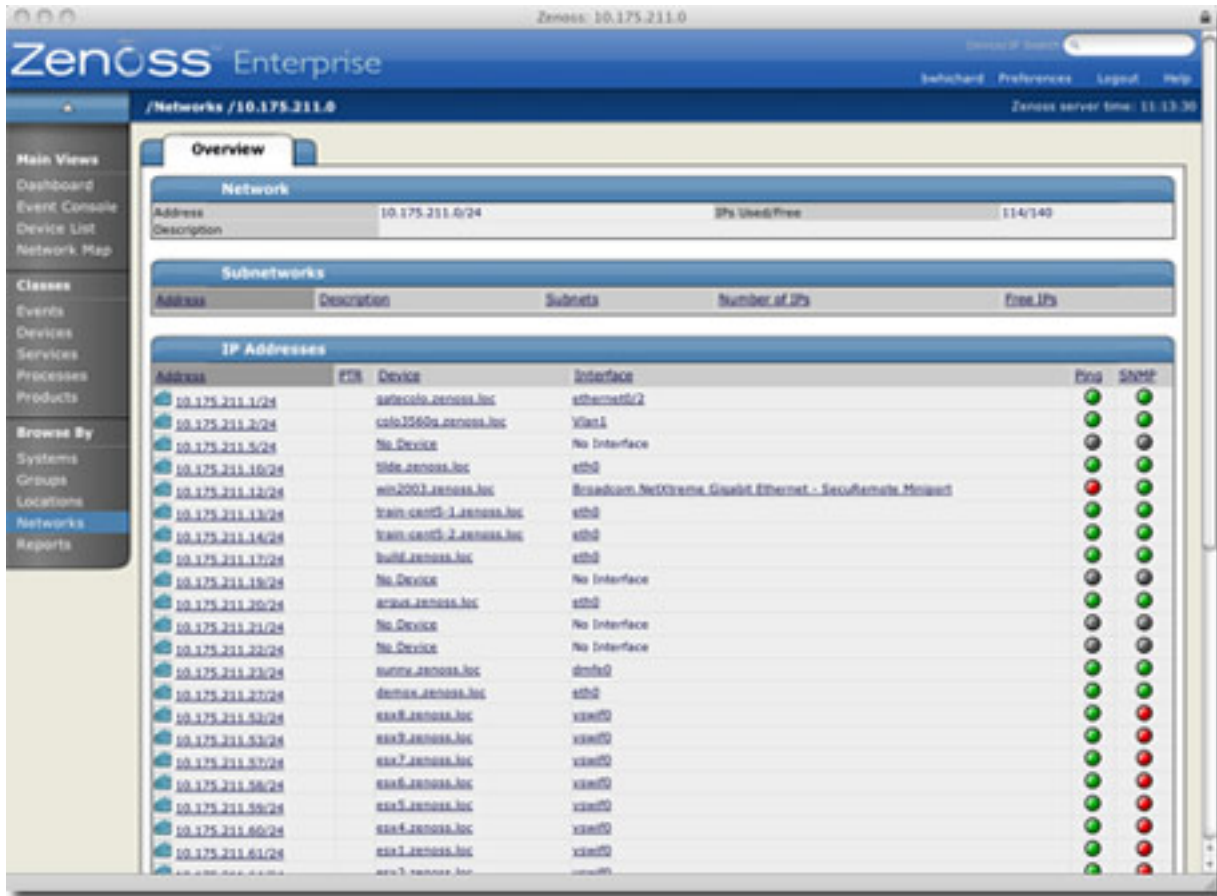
Zenoss: 10.175.211.0

Zenoss Enterprise

Device/IP Search

bwhichard Preferences Logout Help

/Networks /10.175.211.0

Zenoss server time: 11:13:30

Main Views
Dashboard
Event Console
Device List
Network Map

Classes
Events
Devices
Services
Processes
Products

Browse By
Systems
Groups
Locations
Networks
Reports

Overview

Network

| Address | 10.175.211.0/24 | IPs Used/Free | 114/140 |
|---|---|---|---|
| Description | | | |

Subnetworks

| Address | Description | Subnets | Number of IPs | Free IPs |
|---|---|---|---|---|

IP Addresses

| Address | PTR | Device | Interface | Ping | SNMP |
|---|---|---|---|---|---|
| 10.175.211.1/24 | | gatecolo.zenoss.loc | ethernet0/2 | | |
| 10.175.211.2/24 | | colo3560g.zenoss.loc | Vlan1 | | |
| 10.175.211.5/24 | | No Device | No Interface | | |
| 10.175.211.10/24 | | tilde.zenoss.loc | eth0 | | |
| 10.175.211.12/24 | | win2003.zenoss.loc | Broadcom NetXtreme Gigabit Ethernet - SecuRemote Miniport | | |
| 10.175.211.13/24 | | train-cent5-1.zenoss.loc | eth0 | | |
| 10.175.211.14/24 | | train-cent5-2.zenoss.loc | eth0 | | |
| 10.175.211.17/24 | | build.zenoss.loc | eth0 | | |
| 10.175.211.19/24 | | No Device | No Interface | | |
| 10.175.211.20/24 | | argus.zenoss.loc | eth0 | | |
| 10.175.211.21/24 | | No Device | No Interface | | |
| 10.175.211.22/24 | | No Device | No Interface | | |
| 10.175.211.23/24 | | sunny.zenoss.loc | dmfe0 | | |
| 10.175.211.27/24 | | demox.zenoss.loc | eth0 | | |
| 10.175.211.52/24 | | esx8.zenoss.loc | vswif0 | | |
| 10.175.211.53/24 | | esx9.zenoss.loc | vswif0 | | |
| 10.175.211.57/24 | | esx7.zenoss.loc | vswif0 | | |
| 10.175.211.58/24 | | esx6.zenoss.loc | vswif0 | | |
| 10.175.211.59/24 | | esx5.zenoss.loc | vswif0 | | |
| 10.175.211.60/24 | | esx4.zenoss.loc | vswif0 | | |
| 10.175.211.61/24 | | esx1.zenoss.loc | vswif0 | | |
| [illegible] | | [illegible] | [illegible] | | |